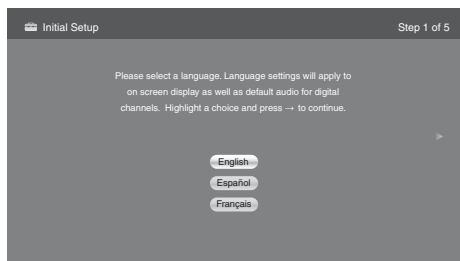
Initial Setup

Step 1 of 5

Please select a language. Language settings will apply to on screen display as well as default audio for digital channels. Highlight a choice and press → to continue.

English

Español

Français